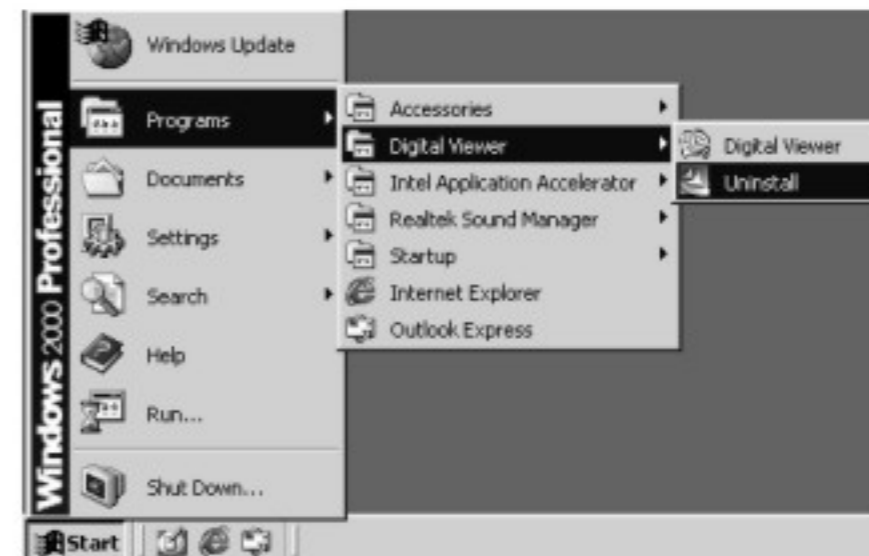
Windows 2000 Professional

Windows Update

Programs

Documents

Settings

Search

Help

Run...

Shut Down...

Accessories

Digital Viewer

Intel Application Accelerator

Realtek Sound Manager

Startup

Internet Explorer

Outlook Express

Digital Viewer

Uninstall

Start